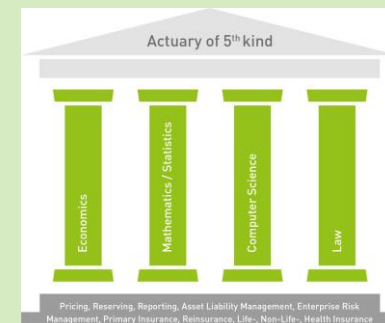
Actuary of $5^{th}$ kind

Economics

Mathematics / Statistics

Computer Science

Law

Pricing, Reserving, Reporting, Asset Liability Management, Enterprise Risk Management, Primary Insurance, Reinsurance, Life-, Non-Life-, Health Insurance